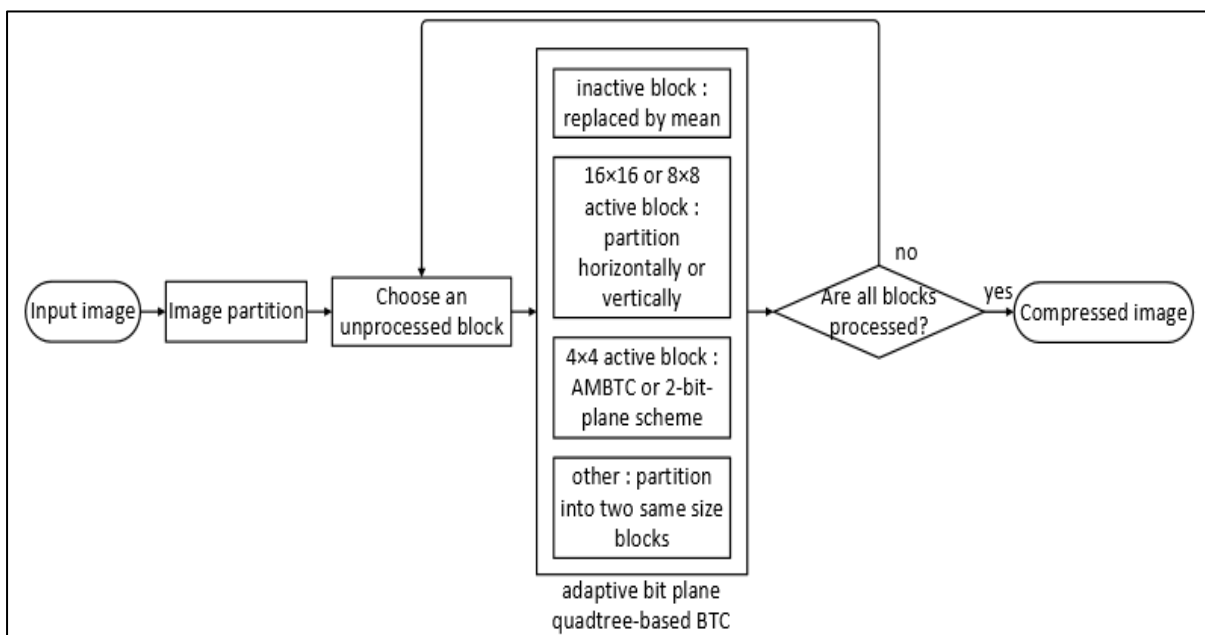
Input image

Image partition

Choose an unprocessed block

inactive block : replaced by mean

16×16 or 8×8 active block : partition horizontally or vertically

4×4 active block : AMBTC or 2-bit-plane scheme

other : partition into two same size blocks

adaptive bit plane quadtree-based BTC

no

Are all blocks processed?

yes

Compressed image